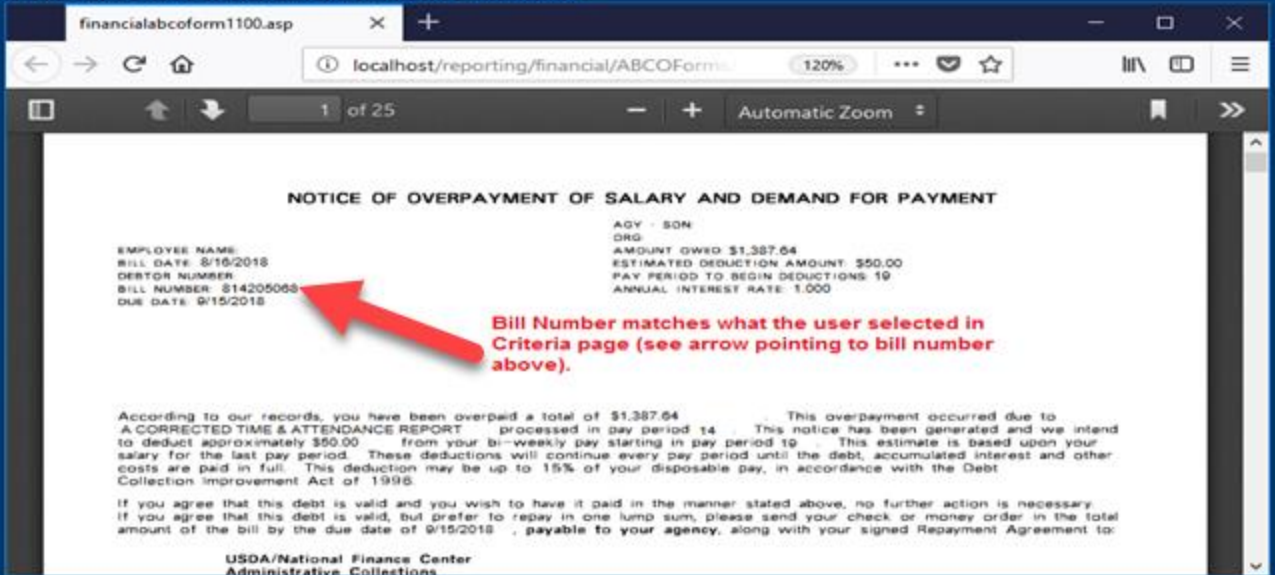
financialabcoform1100.asp

localhost/reporting/financial/ABCOForm

120%

1 of 25

Automatic Zoom

NOTICE OF OVERPAYMENT OF SALARY AND DEMAND FOR PAYMENT

EMPLOYEE NAME:
BILL DATE: 8/16/2018
DEBTOR NUMBER:
BILL NUMBER: 814205068
DUE DATE: 9/15/2018

AGY - SON
ORG:
AMOUNT OWED: $1,387.64
ESTIMATED DEDUCTION AMOUNT: $50.00
PAY PERIOD TO BEGIN DEDUCTIONS: 19
ANNUAL INTEREST RATE: 1.000

Bill Number matches what the user selected in Criteria page (see arrow pointing to bill number above).

According to our records, you have been overpaid a total of $1,387.64 . This overpayment occurred due to A CORRECTED TIME & ATTENDANCE REPORT processed in pay period 14 . This notice has been generated and we intend to deduct approximately $50.00 from your bi-weekly pay starting in pay period 19 . This estimate is based upon your salary for the last pay period. These deductions will continue every pay period until the debt, accumulated interest and other costs are paid in full. This deduction may be up to 15% of your disposable pay, in accordance with the Debt Collection Improvement Act of 1996.

If you agree that this debt is valid and you wish to have it paid in the manner stated above, no further action is necessary. If you agree that this debt is valid, but prefer to repay in one lump sum, please send your check or money order in the total amount of the bill by the due date of 9/15/2018 , payable to your agency, along with your signed Repayment Agreement to:

USDA/National Finance Center
Administrative Collections